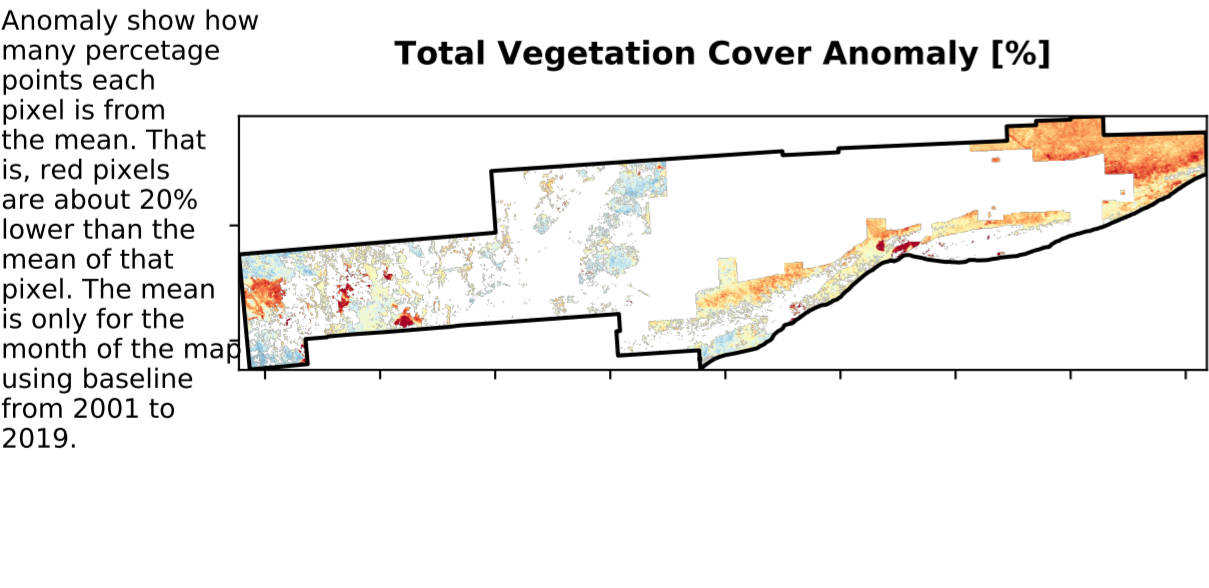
Anomaly show how many percetage points each pixel is from the mean. That is, red pixels are about 20% lower than the mean of that pixel. The mean is only for the month of the map using baseline from 2001 to 2019.

Total Vegetation Cover Anomaly [%]